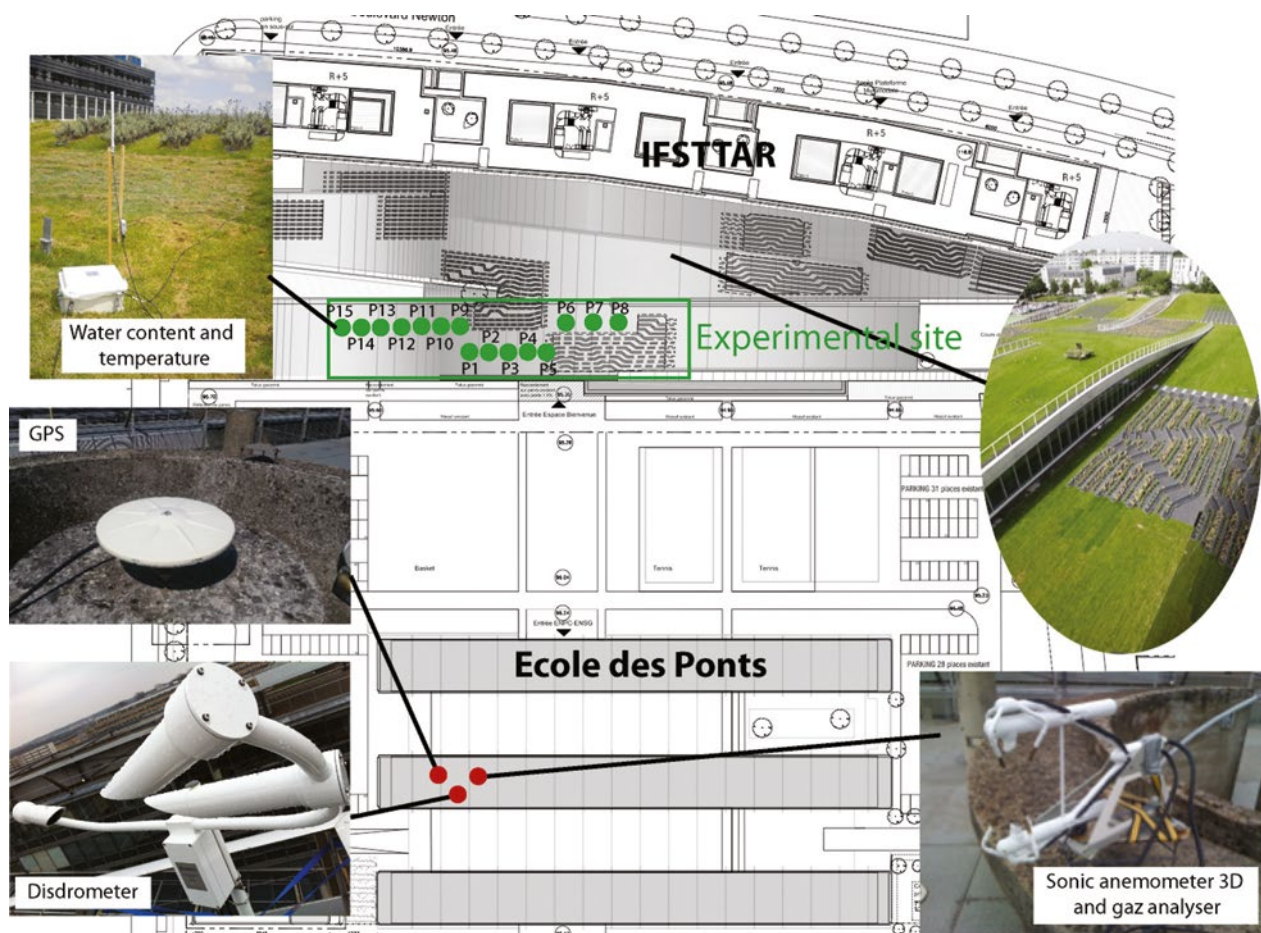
Boulevard Newton

R+5

R+5

R+5

R+5

IFSTTAR

P15 P13 P11 P9 P6 P7 P8

P14 P12 P10 P2 P4

P1 P3 P5

Experimental site

Water content and temperature

Entrée Espace Bienvenue

PARKING 31 places existant

GPS

Basket

Tennis

Tennis

Entrée EIVP-ENSG

Ecole des Ponts

PARKING 28 places existant

Disdrometer

Sonic anemometer 3D and gaz analyser